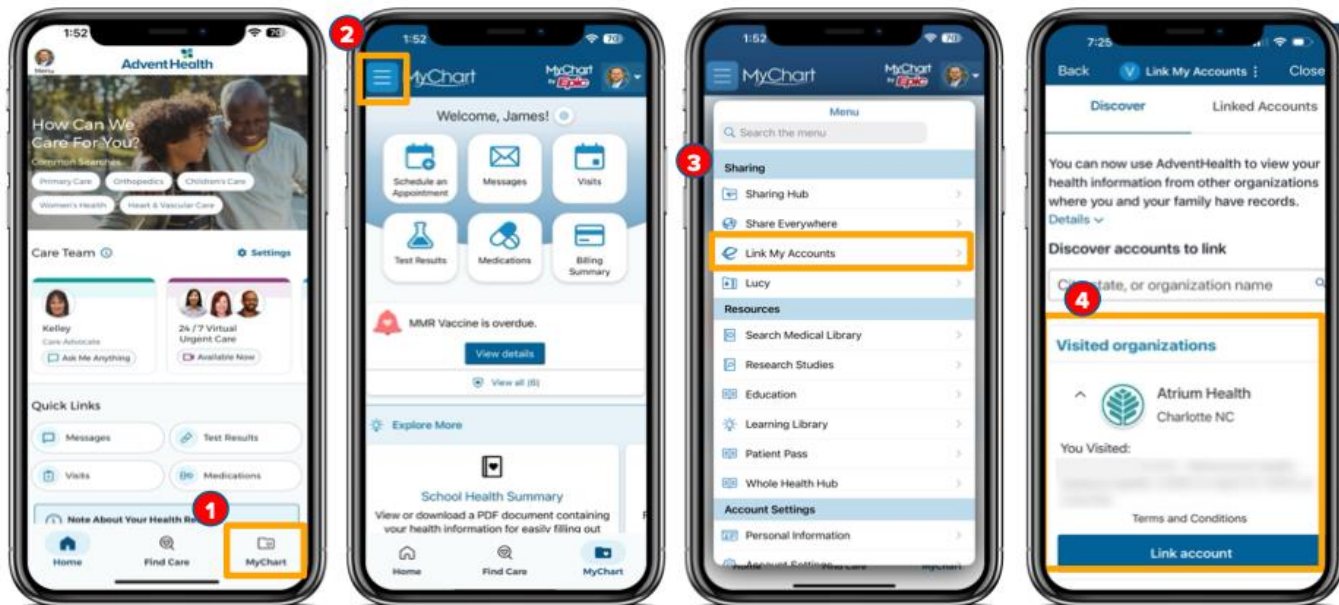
1:52

Menu

AdventHealth

How Can We Care For You?

Common Searches

Primary Care

Orthopedics

Children's Care

Women's Health

Heart & Vascular Care

Care Team

Settings

Kelley

Care Advocate

Ask Me Anything

24/7 Virtual Urgent Care

Available Now

Quick Links

Messages

Test Results

Visits

Medications

Note About Your Health Re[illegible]

1

Home

Find Care

MyChart

2

1:52

MyChart

MyChart by Epic

Welcome, James!

Schedule an Appointment

Messages

Visits

Test Results

Medications

Billing Summary

MMR Vaccine is overdue.

View details

View all (6)

Explore More

School Health Summary

View or download a PDF document containing your health information for easily filling out

Home

Find Care

MyChart

1:52

MyChart

MyChart by Epic

Menu

Search the menu

3

Sharing

Sharing Hub

Share Everywhere

Link My Accounts

Lucy

Resources

Search Medical Library

Research Studies

Education

Learning Library

Patient Pass

Whole Health Hub

Account Settings

Personal Information

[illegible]

7:25

Back

Link My Accounts

Close

Discover

Linked Accounts

You can now use AdventHealth to view your health information from other organizations where you and your family have records.

Details

Discover accounts to link

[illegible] state, or organization name

4

Visited organizations

Atrium Health

Charlotte NC

You Visited:

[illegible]

Terms and Conditions

Link account